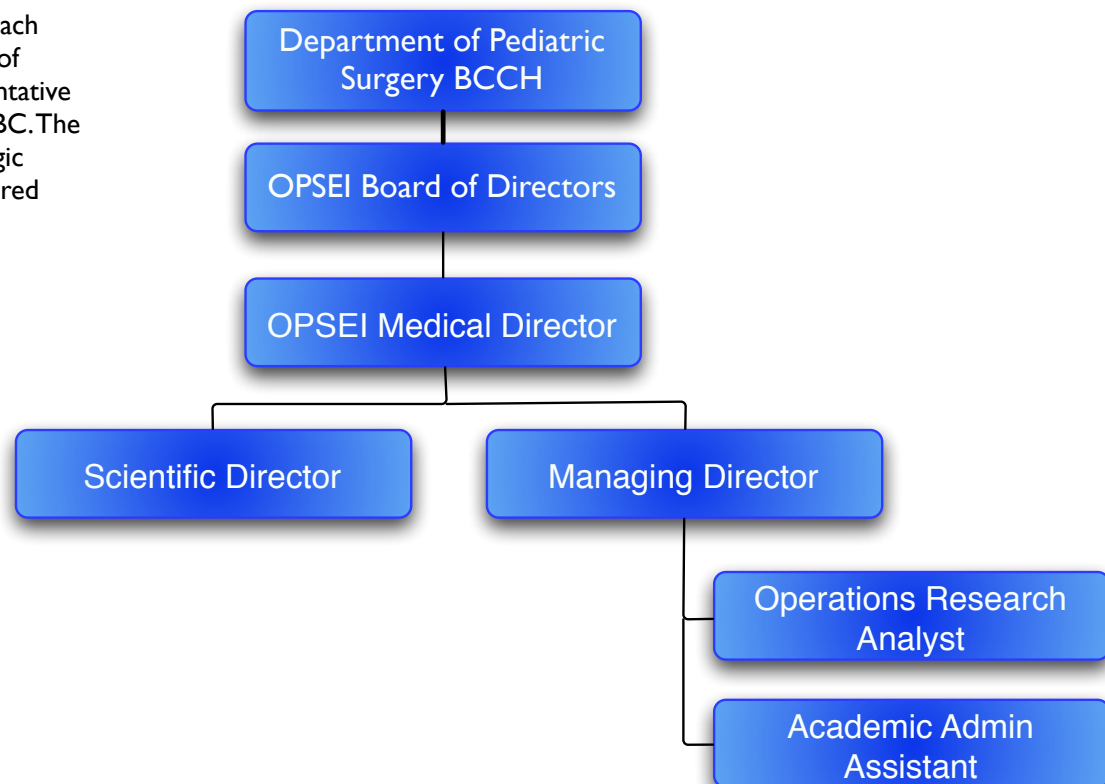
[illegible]ach
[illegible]of
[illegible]ntative
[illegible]BC. The
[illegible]gic
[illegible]red

Department of Pediatric Surgery BCCH

OPSEI Board of Directors

OPSEI Medical Director

Scientific Director

Managing Director

Operations Research Analyst

Academic Admin Assistant